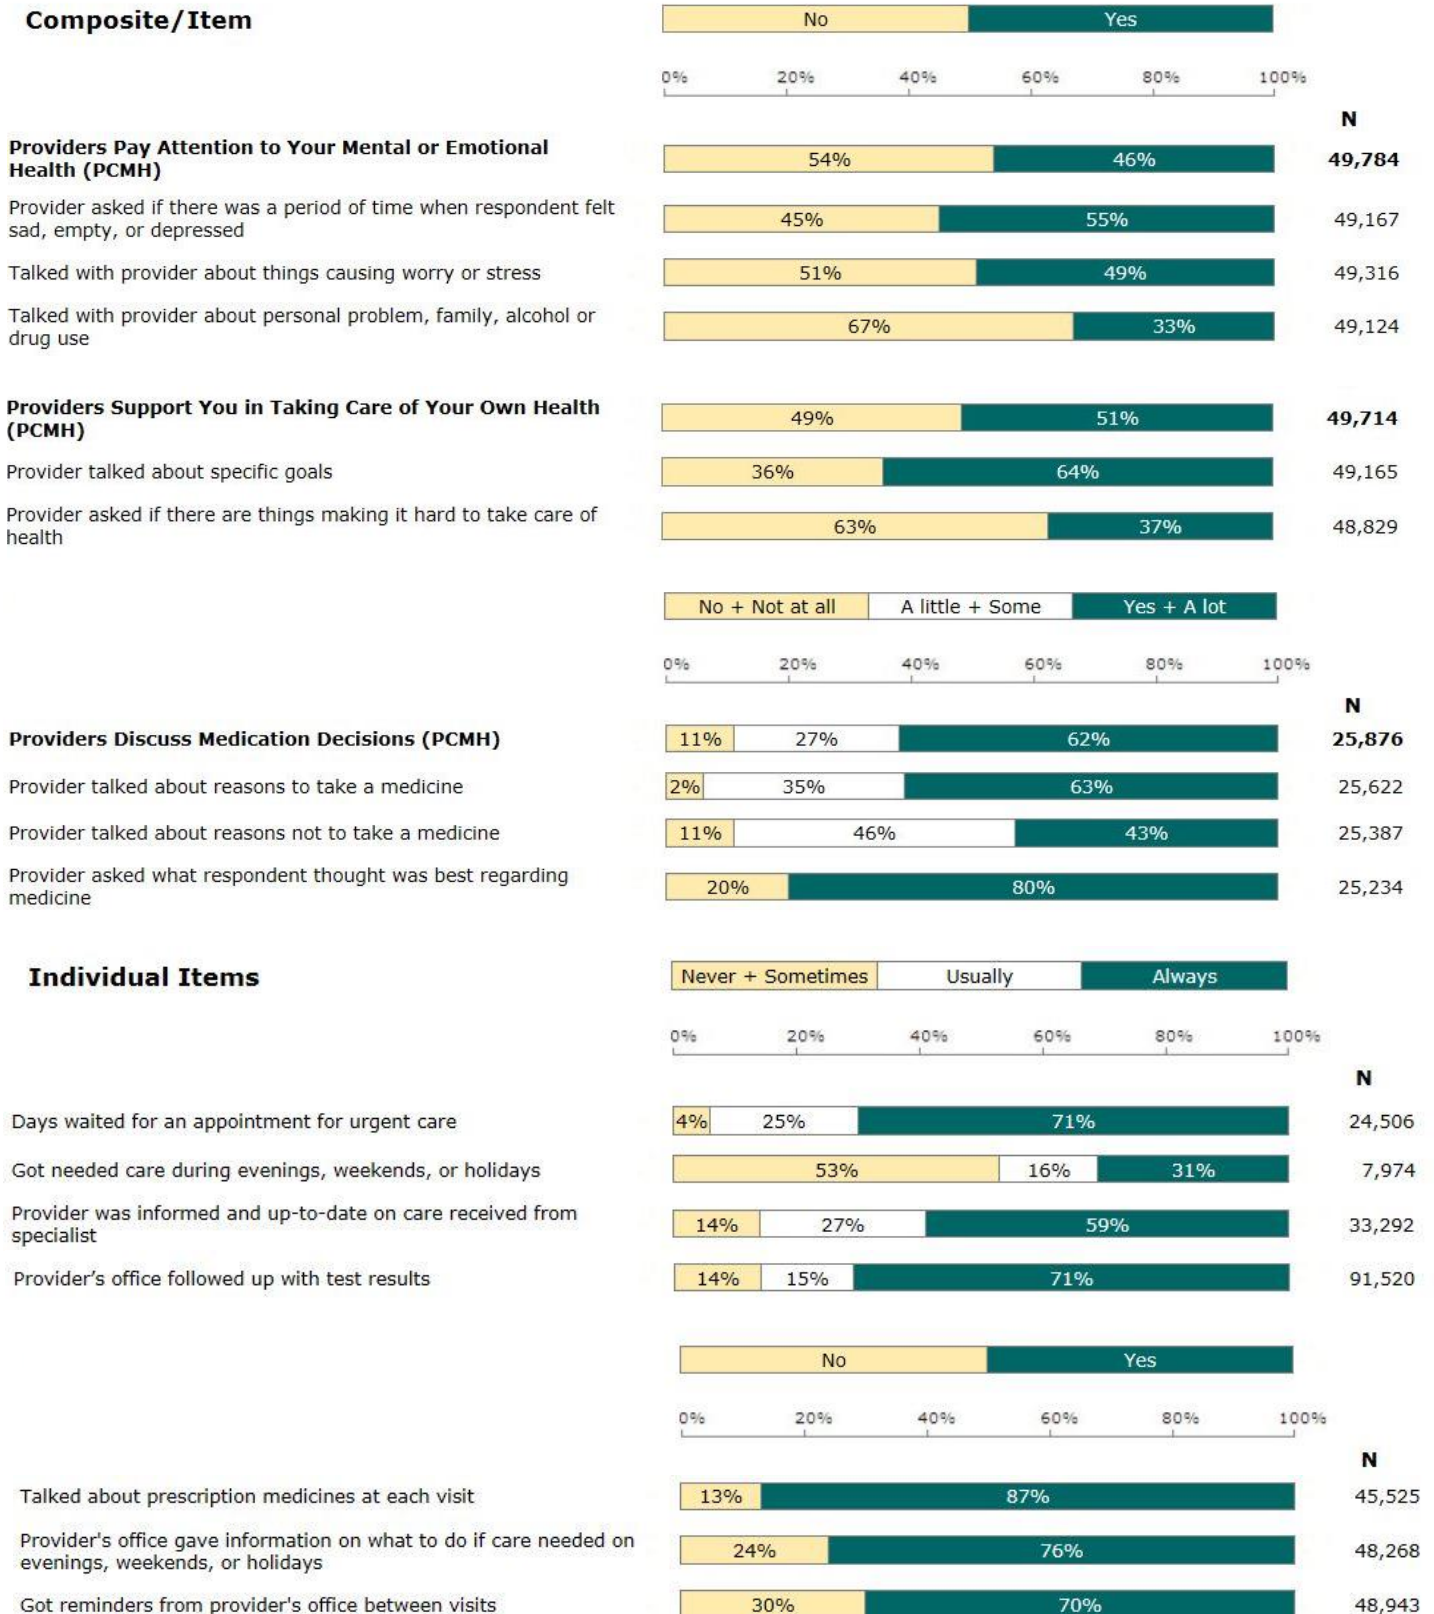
Composite/Item

No | Yes

0% 20% 40% 60% 80% 100%

N

**Providers Pay Attention to Your Mental or Emotional Health (PCMH)** 54% 46% **49,784**

Provider asked if there was a period of time when respondent felt sad, empty, or depressed 45% 55% 49,167

Talked with provider about things causing worry or stress 51% 49% 49,316

Talked with provider about personal problem, family, alcohol or drug use 67% 33% 49,124

**Providers Support You in Taking Care of Your Own Health (PCMH)** 49% 51% **49,714**

Provider talked about specific goals 36% 64% 49,165

Provider asked if there are things making it hard to take care of health 63% 37% 48,829

No + Not at all | A little + Some | Yes + A lot

0% 20% 40% 60% 80% 100%

N

**Providers Discuss Medication Decisions (PCMH)** 11% 27% 62% **25,876**

Provider talked about reasons to take a medicine 2% 35% 63% 25,622

Provider talked about reasons not to take a medicine 11% 46% 43% 25,387

Provider asked what respondent thought was best regarding medicine 20% 80% 25,234

Individual Items

Never + Sometimes | Usually | Always

0% 20% 40% 60% 80% 100%

N

Days waited for an appointment for urgent care 4% 25% 71% 24,506

Got needed care during evenings, weekends, or holidays 53% 16% 31% 7,974

Provider was informed and up-to-date on care received from specialist 14% 27% 59% 33,292

Provider's office followed up with test results 14% 15% 71% 91,520

No | Yes

0% 20% 40% 60% 80% 100%

N

Talked about prescription medicines at each visit 13% 87% 45,525

Provider's office gave information on what to do if care needed on evenings, weekends, or holidays 24% 76% 48,268

Got reminders from provider's office between visits 30% 70% 48,943